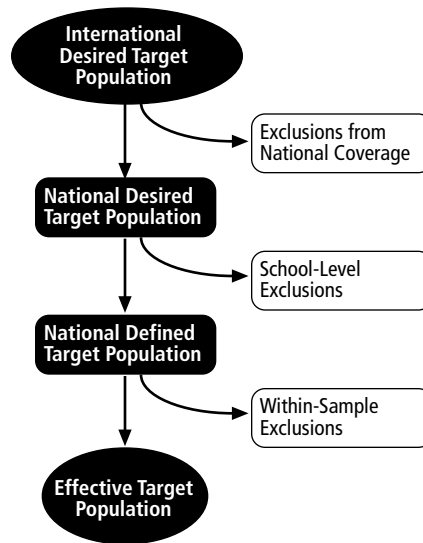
International Desired Target Population

Exclusions from National Coverage

National Desired Target Population

School-Level Exclusions

National Defined Target Population

Within-Sample Exclusions

Effective Target Population